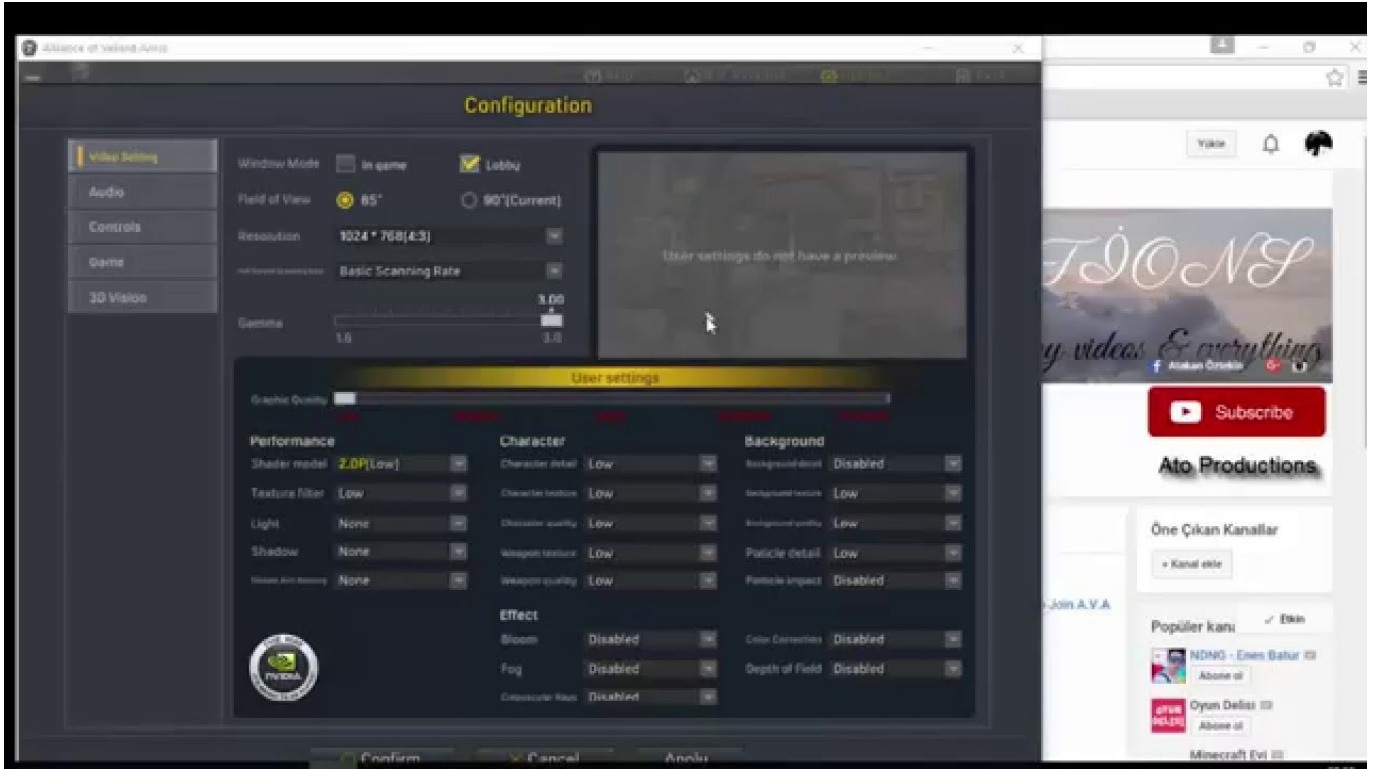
Alliance of Valiant Arms

Configuration

Video Setting
Audio
Controls
Game
3D Vision

Window Mode In game Lobby
Field of View 85° 90°(Current)
Resolution 1024 * 768(4:3)
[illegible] Basic Scanning Rate
Gamma 3.00
1.6 3.0

User settings do not have a preview

User settings
Graphic Quality

Performance
Shader model 2.0P[Low]
Texture filter Low
Light None
Shadow None
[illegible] None

Character
Character detail Low
Character texture Low
Character quality Low
Weapon texture Low
Weapon quality Low

Effect
Bloom Disabled
Fog Disabled
Crepuscular Rays Disabled

Background
Background detail Disabled
Background texture Low
Background quality Low
Particle detail Low
Particle impact Disabled
Color Correction Disabled
Depth of Field Disabled

NVIDIA

Confirm Cancel Apply

Yükle

TİONS
y videos & everything
Atakan Öztekin
Subscribe
Ato Productions

Öne Çıkan Kanallar
+ Kanal ekle

Join A.V.A

Popüler kan
✓ Etkin
NDNG - Enes Batur
Abone ol
Oyun Delisi
Abone ol
Minecraft Evi